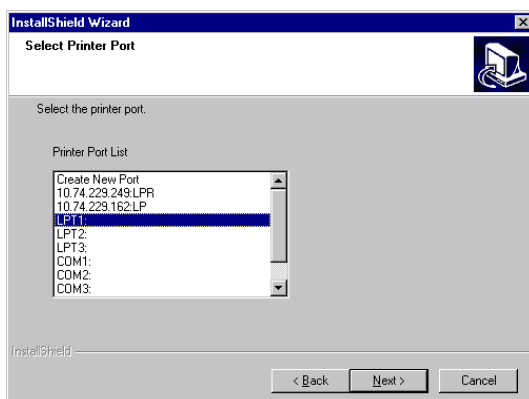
InstallShield Wizard

Select Printer Port

Select the printer port.

Printer Port List

Create New Port
10.74.229.249:LPR
10.74.229.162:LP
LPT1:
LPT2:
LPT3:
COM1:
COM2:
COM3:

InstallShield

< Back

Next >

Cancel